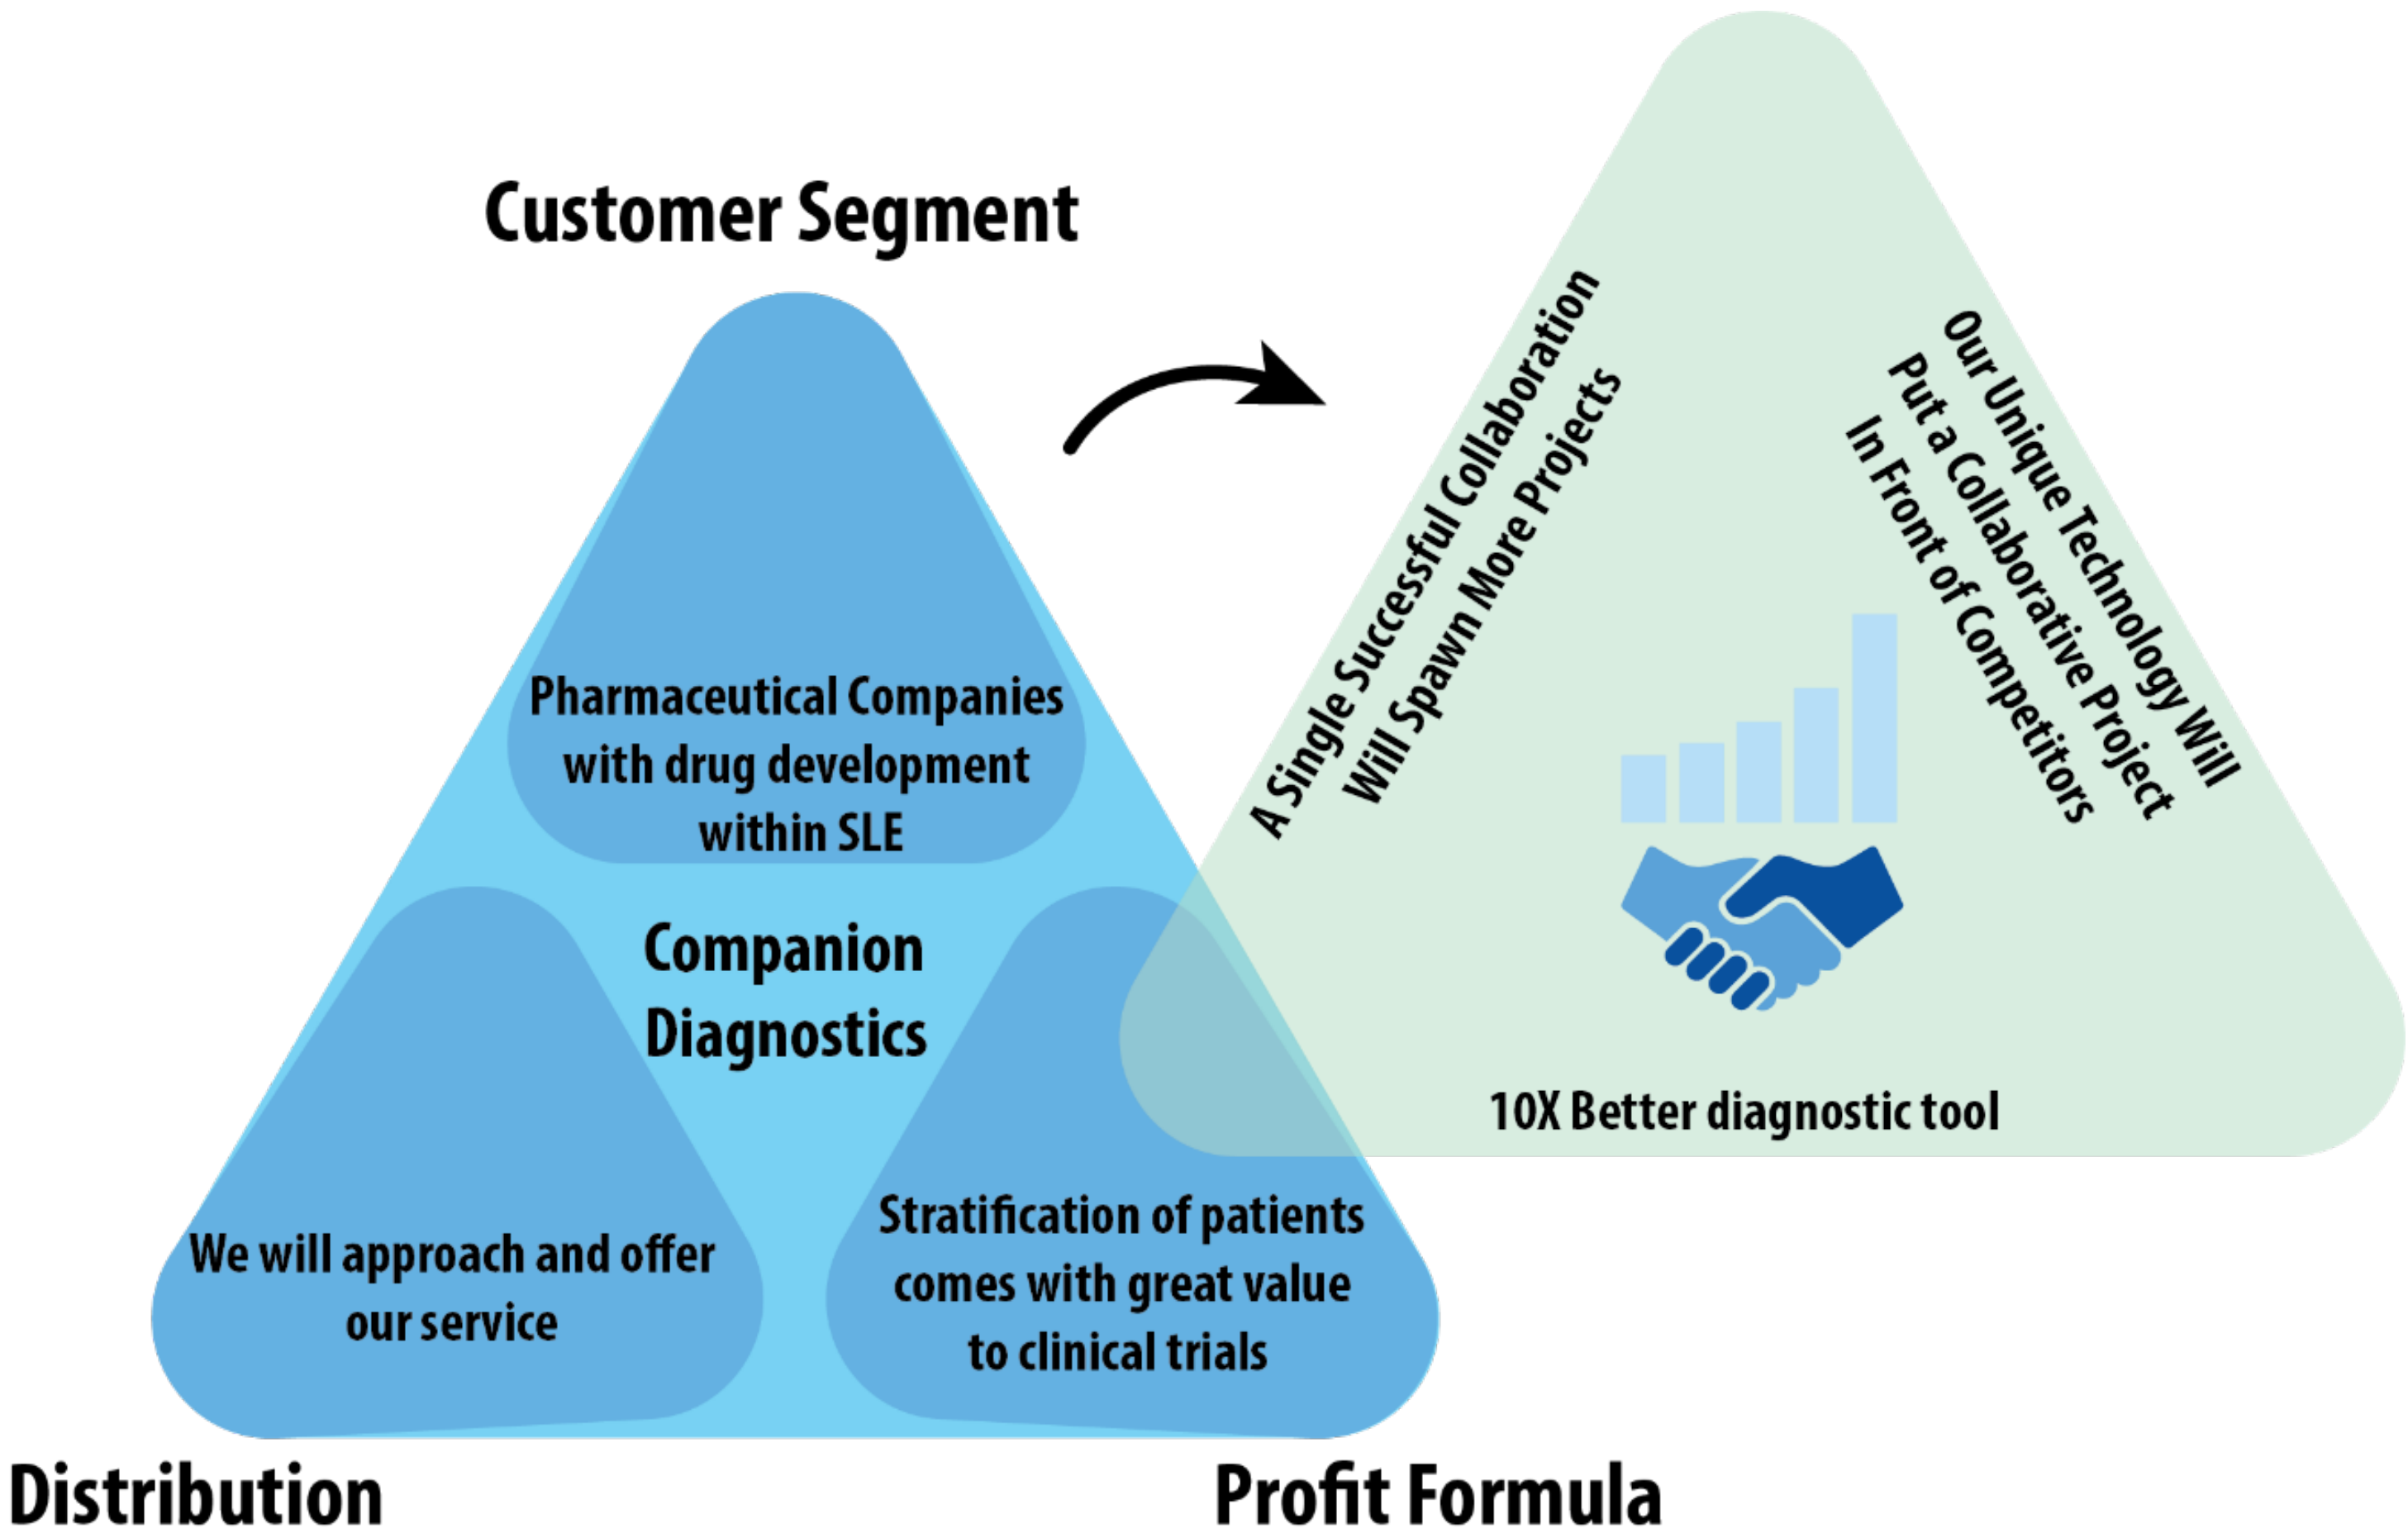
Customer Segment

Pharmaceutical Companies with drug development within SLE

Companion Diagnostics

We will approach and offer our service

Stratification of patients comes with great value to clinical trials

Distribution

Profit Formula

A Single Successful Collaboration Will Spawn More Projects

Our Unique Technology Will Put a Collaborative Project In Front of Competitors

10X Better diagnostic tool